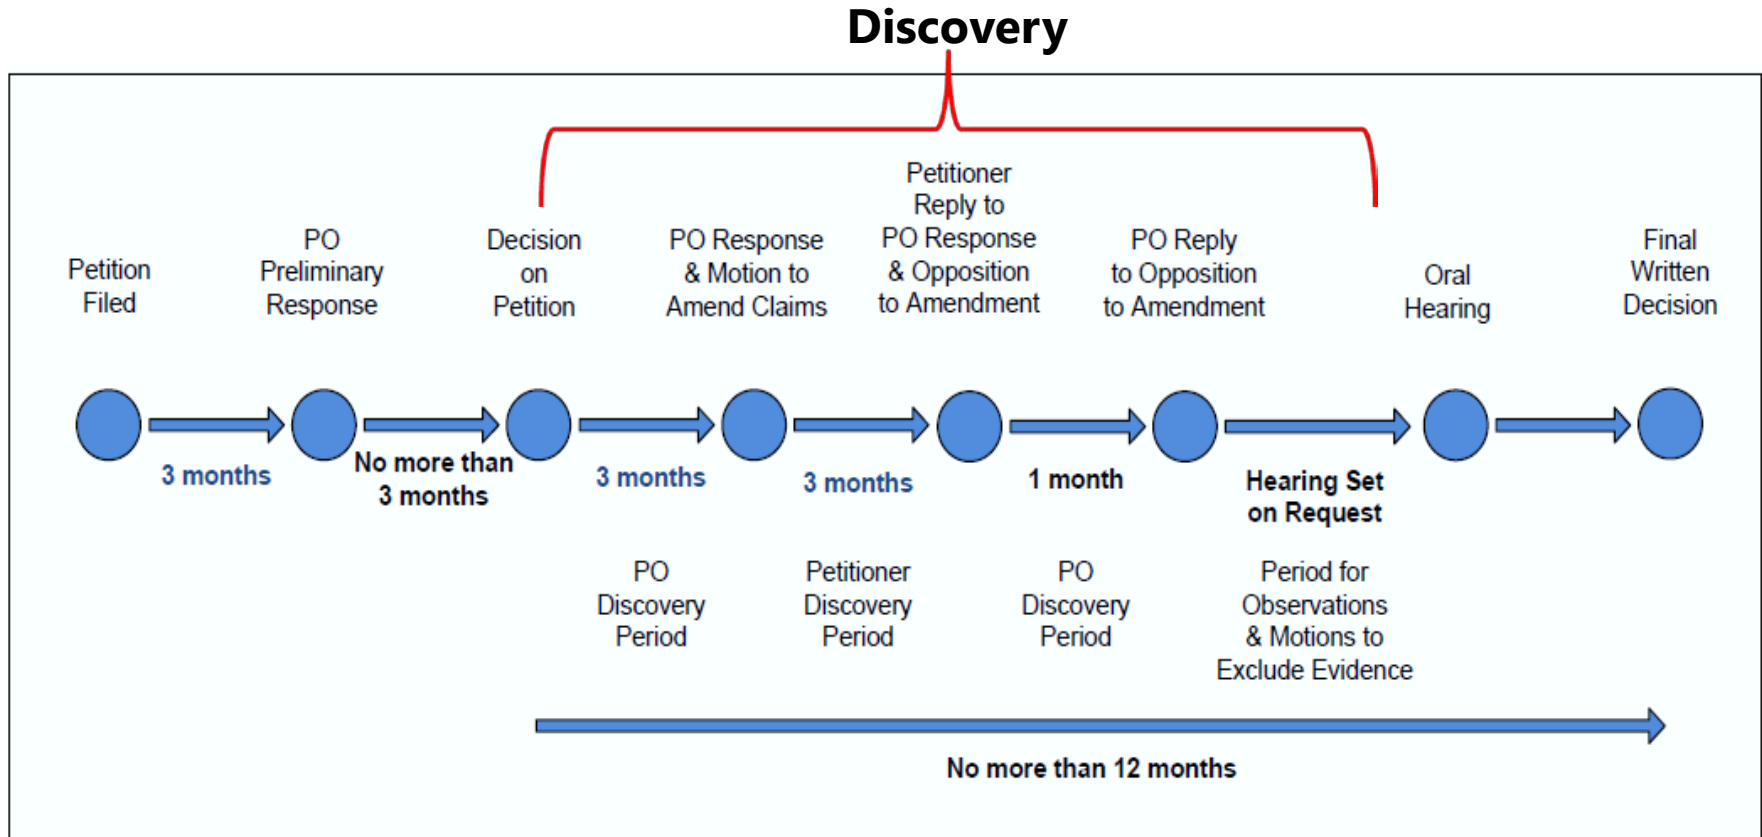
Discovery

Petition Filed

PO Preliminary Response

Decision on Petition

PO Response & Motion to Amend Claims

Petitioner Reply to PO Response & Opposition to Amendment

PO Reply to Opposition to Amendment

Oral Hearing

Final Written Decision

3 months

No more than 3 months

3 months

3 months

1 month

Hearing Set on Request

PO Discovery Period

Petitioner Discovery Period

PO Discovery Period

Period for Observations & Motions to Exclude Evidence

No more than 12 months